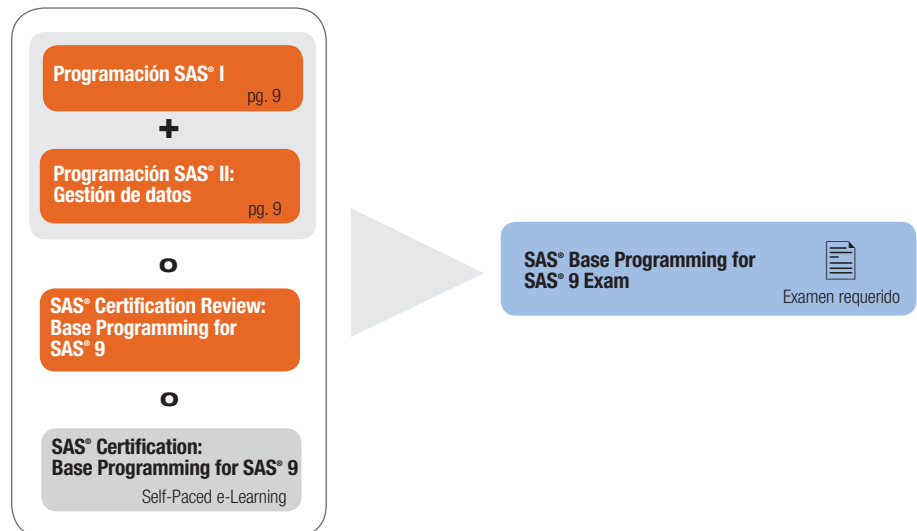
Programación SAS® I
pg. 9

+

Programación SAS® II: Gestión de datos
pg. 9

O

SAS® Certification Review: Base Programming for SAS® 9

O

SAS® Certification: Base Programming for SAS® 9
Self-Paced e-Learning

SAS® Base Programming for SAS® 9 Exam
Examen requerido